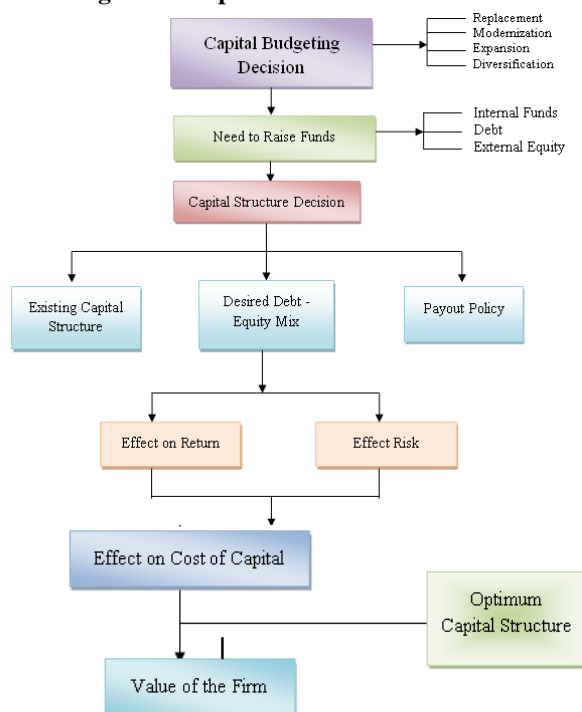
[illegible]

Capital Budgeting Decision

Replacement
Modernization
Expansion
Diversification

Need to Raise Funds

Internal Funds
Debt
External Equity

Capital Structure Decision

Existing Capital Structure

Desired Debt - Equity Mix

Payout Policy

Effect on Return

Effect Risk

Effect on Cost of Capital

Optimum Capital Structure

Value of the Firm